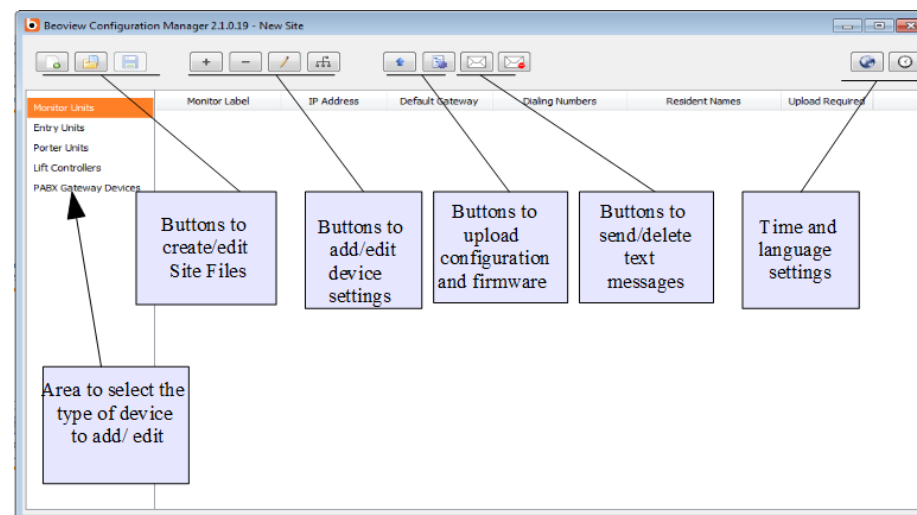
Beoview Configuration Manager 2.1.0.19 - New Site

+ −

Monitor Units
Entry Units
Porter Units
Lift Controllers
PABX Gateway Devices

| Monitor Label | IP Address | Default Gateway | Dialing Numbers | Resident Names | Upload Required |
|---|---|---|---|---|---|

Buttons to create/edit Site Files

Buttons to add/edit device settings

Buttons to upload configuration and firmware

Buttons to send/delete text messages

Time and language settings

Area to select the type of device to add/ edit